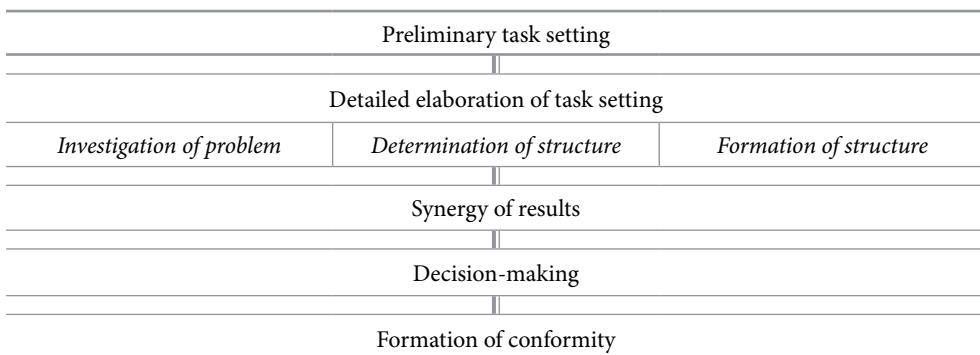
Preliminary task setting

Detailed elaboration of task setting

| *Investigation of problem* | *Determination of structure* | *Formation of structure* |
|---|---|---|

Synergy of results

Decision-making

Formation of conformity